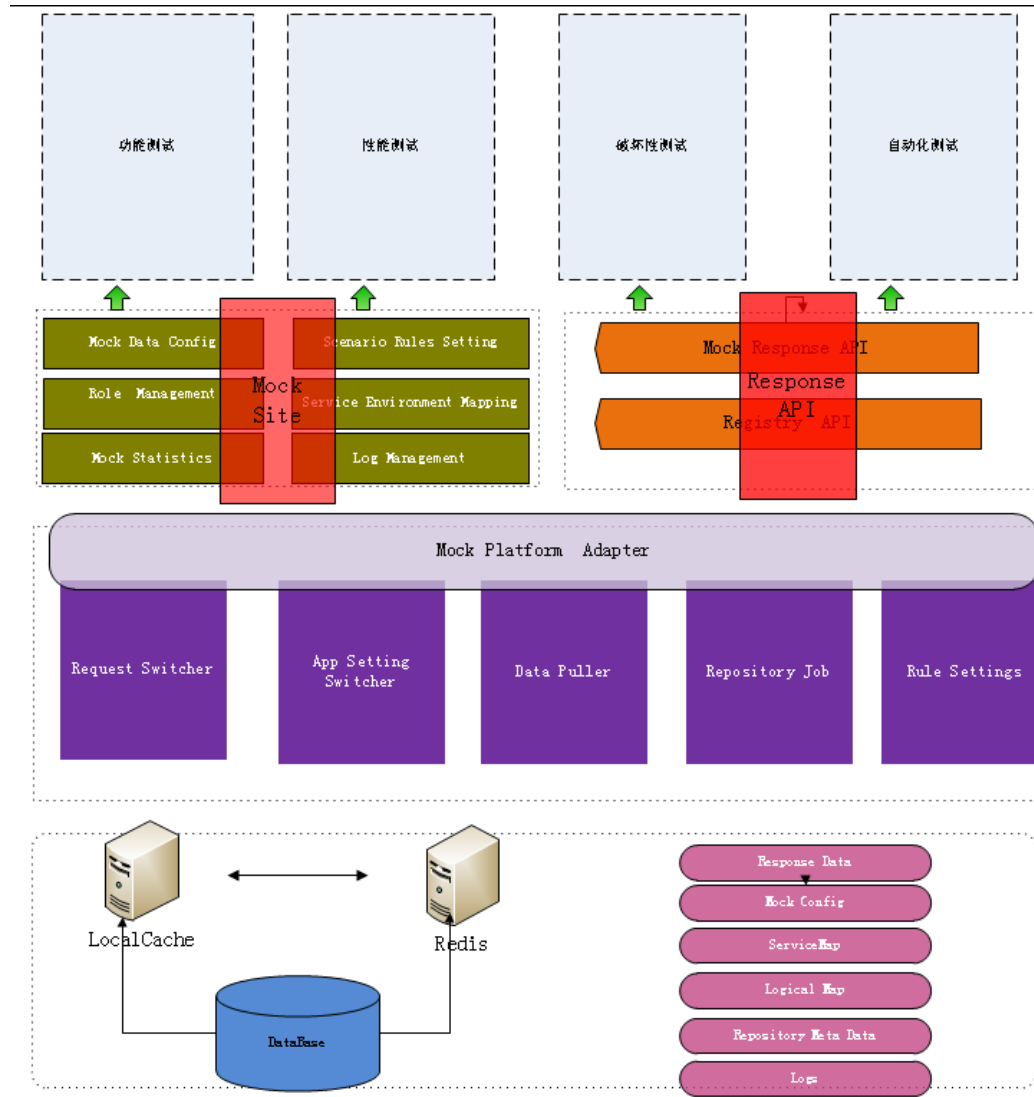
功能测试

性能测试

破坏性测试

自动化测试

Mock Data Config

Scenario Rules Setting

Role Management

Service Environment Mapping

Mock Statistics

Log Management

Mock Site

Mock Response API

Response API

Registry API

Mock Platform Adapter

Request Switcher

App Setting Switcher

Data Puller

Repository Job

Rule Settings

LocalCache

Redis

DataBase

Response Data

Mock Config

ServiceMap

Logical Map

Repository Meta Data

Logs